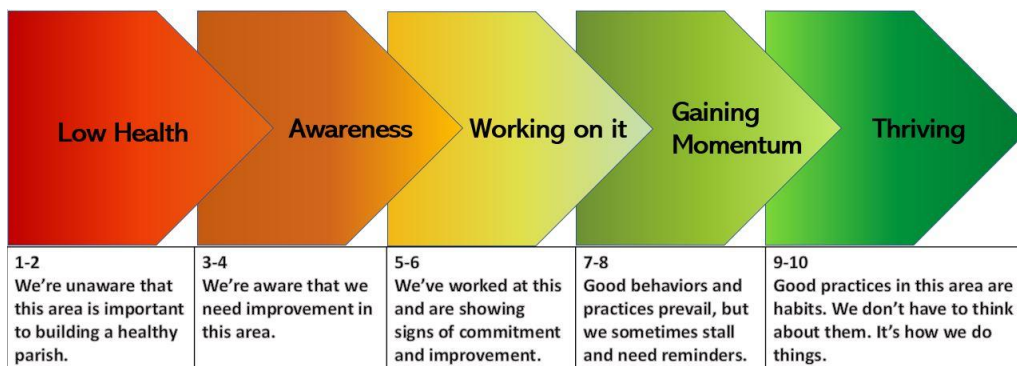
Low Health

Awareness

Working on it

Gaining Momentum

Thriving

| 1-2 We're unaware that this area is important to building a healthy parish. | 3-4 We're aware that we need improvement in this area. | 5-6 We've worked at this and are showing signs of commitment and improvement. | 7-8 Good behaviors and practices prevail, but we sometimes stall and need reminders. | 9-10 Good practices in this area are habits. We don't have to think about them. It's how we do things. |
|---|---|---|---|---|